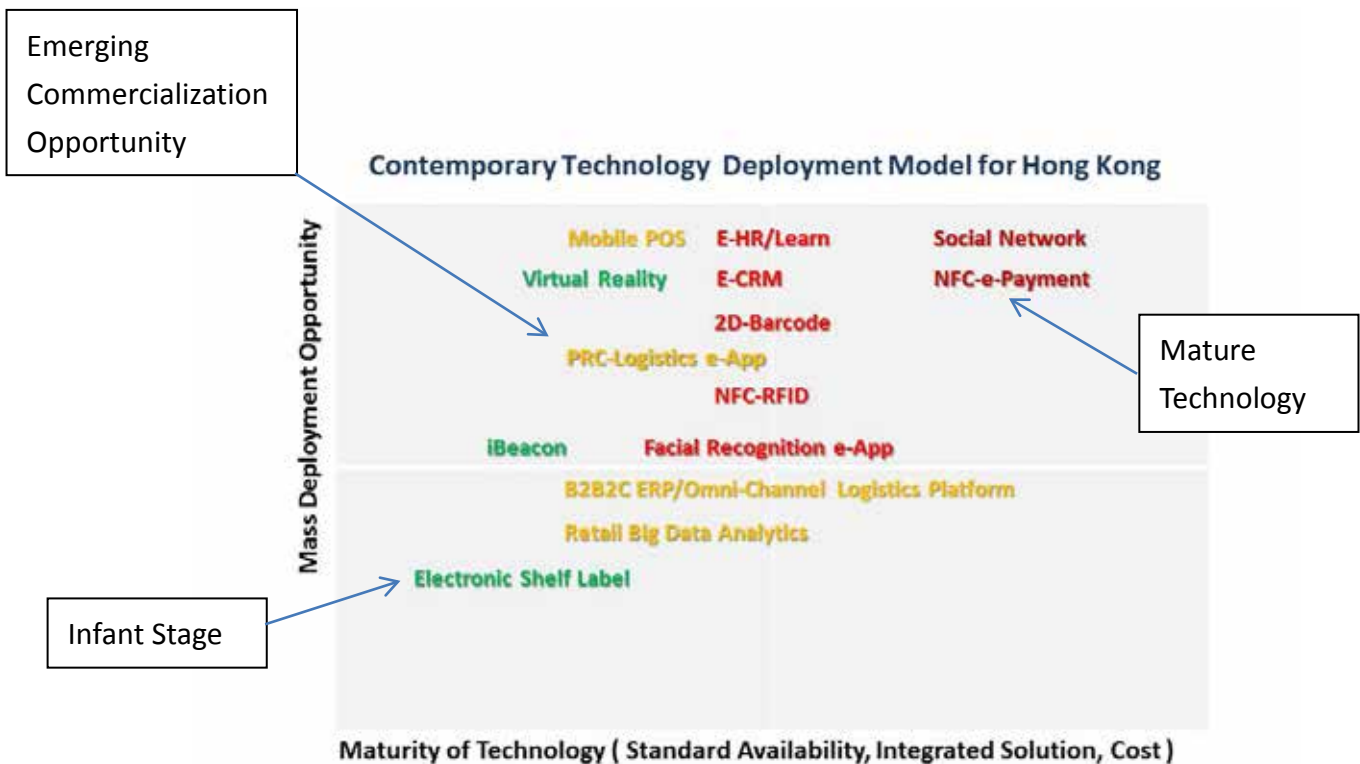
Emerging Commercialization Opportunity

Contemporary Technology Deployment Model for Hong Kong

Mass Deployment Opportunity

Mobile POS
E-HR/Learn
Social Network
Virtual Reality
E-CRM
NFC-e-Payment
2D-Barcode
PRC-Logistics e-App
NFC-RFID
iBeacon
Facial Recognition e-App
B2B2C ERP/Omni-Channel Logistics Platform
Retail Big Data Analytics
Electronic Shelf Label

Mature Technology

Infant Stage

Maturity of Technology ( Standard Availability, Integrated Solution, Cost )